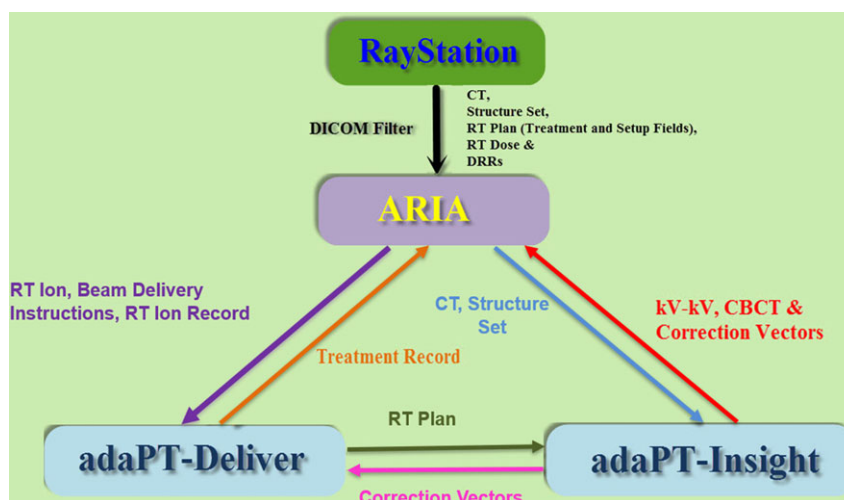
RayStation

DICOM Filter

CT,
Structure Set,
RT Plan (Treatment and Setup Fields),
RT Dose &
DRRs

ARIA

RT Ion, Beam Delivery Instructions, RT Ion Record

Treatment Record

CT, Structure Set

kV-kV, CBCT & Correction Vectors

RT Plan

adaPT-Deliver

adaPT-Insight

Correction Vectors